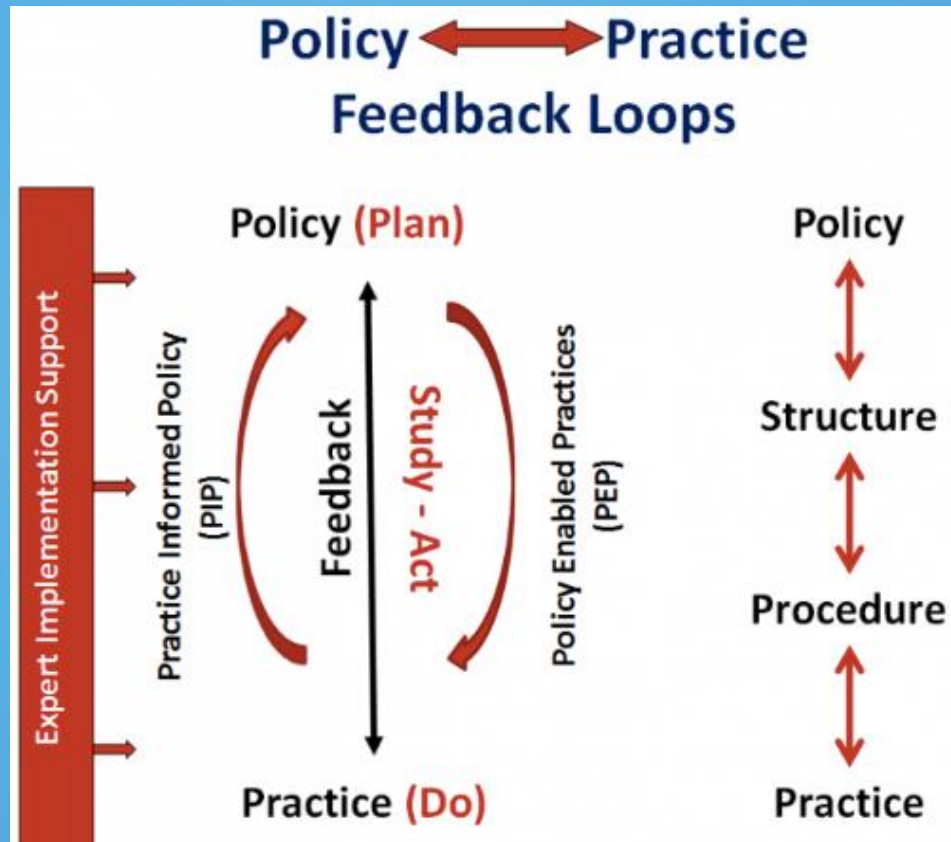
Policy Practice
Feedback Loops

Expert Implementation Support

Policy (Plan)

Practice Informed Policy (PIP)

Feedback

Study - Act

Policy Enabled Practices (PEP)

Practice (Do)

Policy

Structure

Procedure

Practice